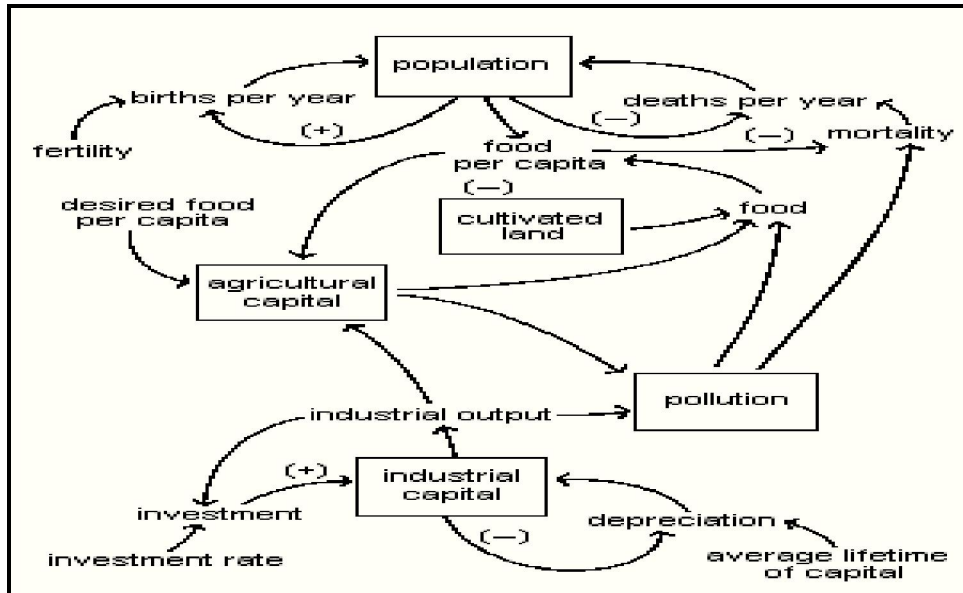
population

births per year

deaths per year

(+)

(–)

(–)

fertility

food per capita

mortality

(–)

desired food per capita

cultivated land

food

agricultural capital

pollution

industrial output

(+)

industrial capital

investment

depreciation

(–)

investment rate

average lifetime of capital